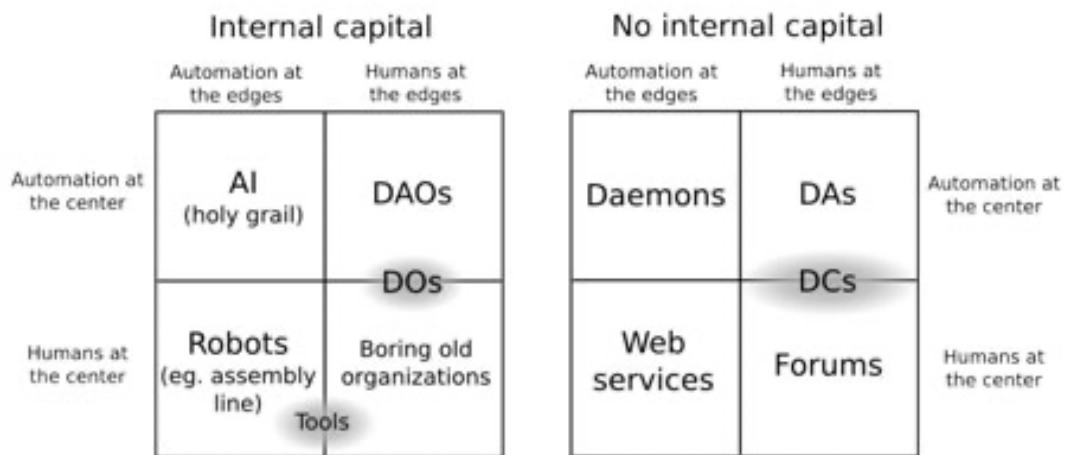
Internal capital

|  | Automation at the edges | Humans at the edges |
|---|---|---|
| Automation at the center | AI (holy grail) | DAOs |
| Humans at the center | Robots (eg. assembly line) | Boring old organizations |

DOs

Tools

No internal capital

| Automation at the edges | Humans at the edges |  |
|---|---|---|
| Daemons | DAs | Automation at the center |
| Web services | Forums | Humans at the center |

DCs